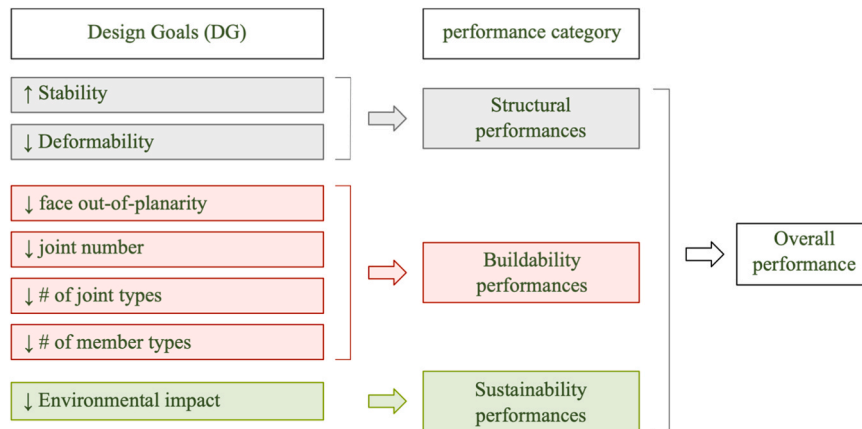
Design Goals (DG)

performance category

↑ Stability

↓ Deformability

Structural performances

↓ face out-of-planarity

↓ joint number

↓ # of joint types

↓ # of member types

Buildability performances

Overall performance

↓ Environmental impact

Sustainability performances